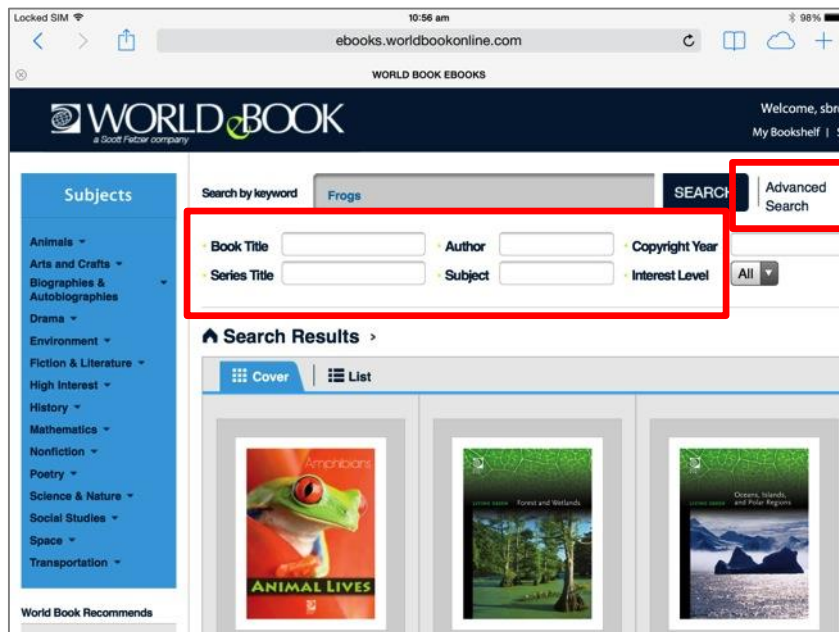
Locked SIM
10:56 am
98%
ebooks.worldbookonline.com
WORLD BOOK EBOOKS

WORLD BOOK
a Scott Fetzer company
Welcome, sbr
My Bookshelf | S

Subjects
Animals
Arts and Crafts
Biographies & Autobiographies
Drama
Environment
Fiction & Literature
High Interest
History
Mathematics
Nonfiction
Poetry
Science & Nature
Social Studies
Space
Transportation

World Book Recommends

Search by keyword
Frogs
SEARCH
Advanced Search

Book Title
Author
Copyright Year
Series Title
Subject
Interest Level
All

Search Results

Cover
List

Amphibians
ANIMAL LIVES

Forest and Wetlands

Oceans, Islands, and Polar Regions